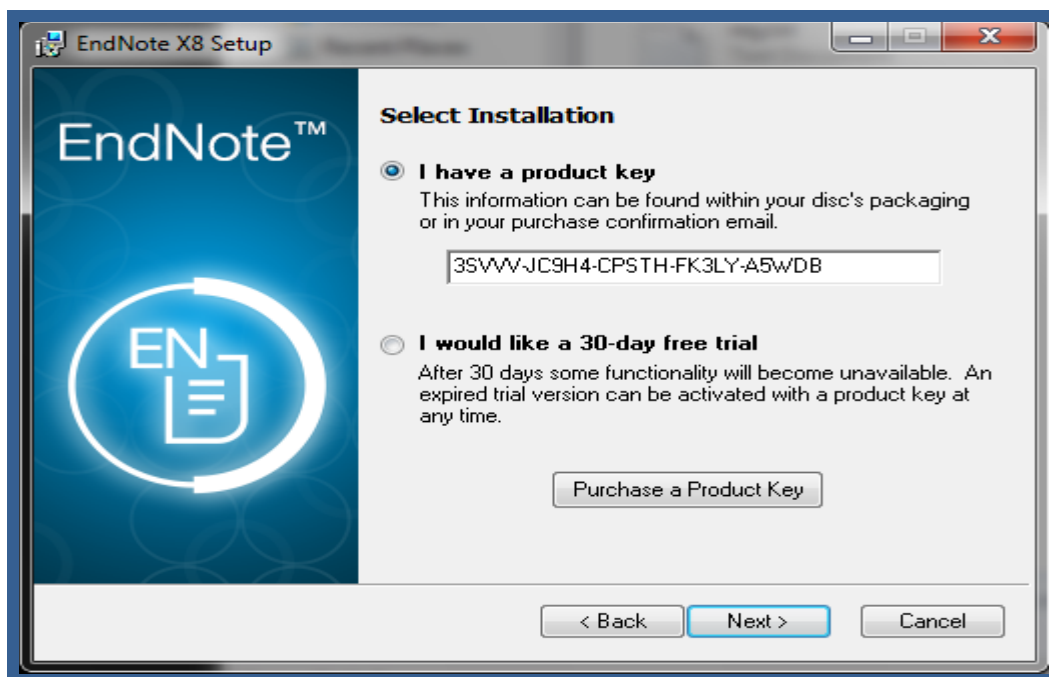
EndNote X8 Setup

EndNote™

EN

Select Installation

I have a product key

This information can be found within your disc's packaging or in your purchase confirmation email.

3SVVV-JC9H4-CPSTH-FK3LY-A5WDB

I would like a 30-day free trial

After 30 days some functionality will become unavailable. An expired trial version can be activated with a product key at any time.

Purchase a Product Key

< Back

Next >

Cancel